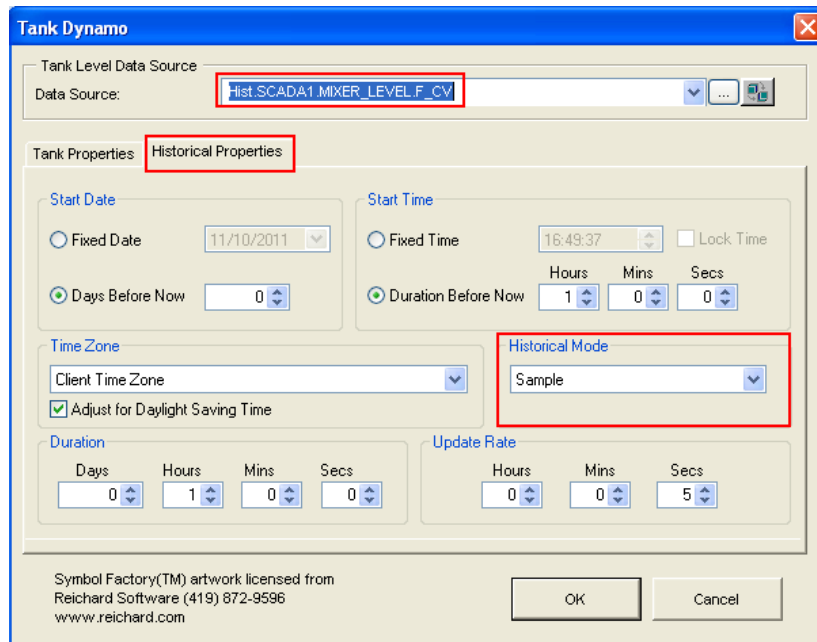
Tank Dynamo

Tank Level Data Source
Data Source: Hist.SCADA1.MIXER_LEVEL.F_CV ...

Tank Properties
Historical Properties

Start Date
Fixed Date 11/10/2011
Days Before Now 0

Start Time
Fixed Time 16:49:37
Lock Time
Hours Mins Secs
Duration Before Now 1 0 0

Time Zone
Client Time Zone
Adjust for Daylight Saving Time

Historical Mode
Sample

Duration
Days 0
Hours 1
Mins 0
Secs 0

Update Rate
Hours 0
Mins 0
Secs 5

Symbol Factory(TM) artwork licensed from Reichard Software (419) 872-9596 www.reichard.com

OK
Cancel